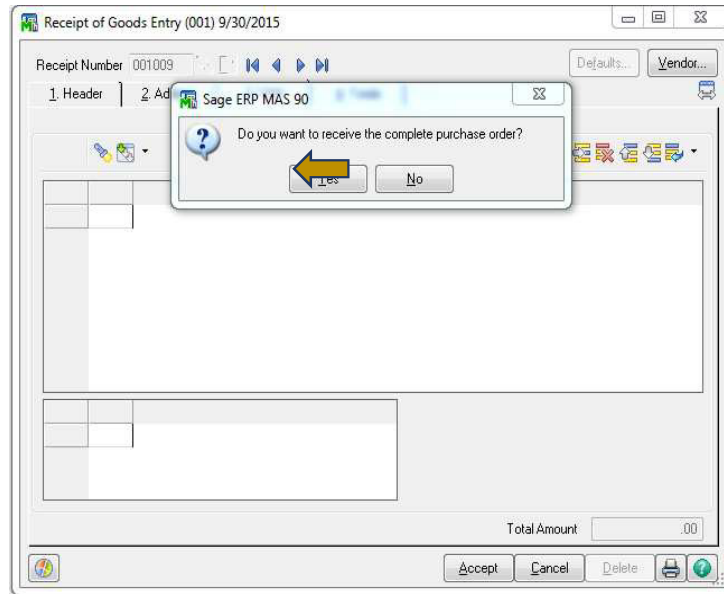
Receipt of Goods Entry (001) 9/30/2015

Receipt Number 001009

Defaults... Vendor...

1. Header 2. Ad

Sage ERP MAS 90

Do you want to receive the complete purchase order?

Yes No

Total Amount .00

Accept Cancel Delete